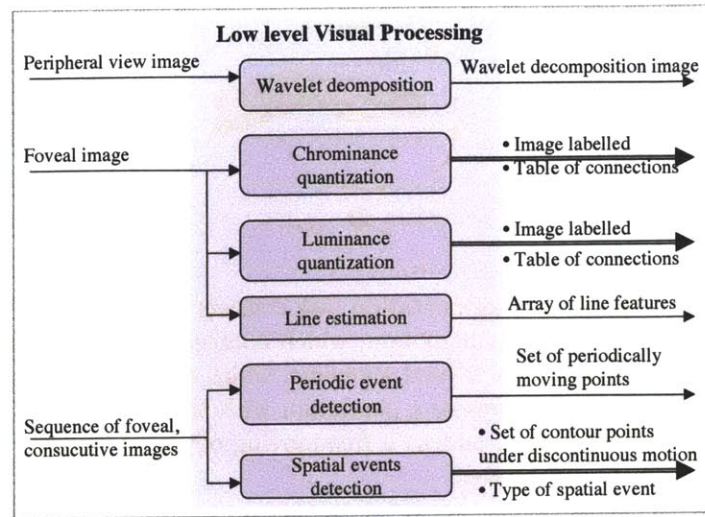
Low level Visual Processing

Peripheral view image

Wavelet deomposition

Wavelet decomposition image

Foveal image

Chrominance quantization

• Image labelled
• Table of connections

Luminance quantization

• Image labelled
• Table of connections

Line estimation

Array of line features

Periodic event detection

Set of periodically moving points

Sequence of foveal, consucutive images

Spatial events detection

• Set of contour points under discontinuous motion
• Type of spatial event